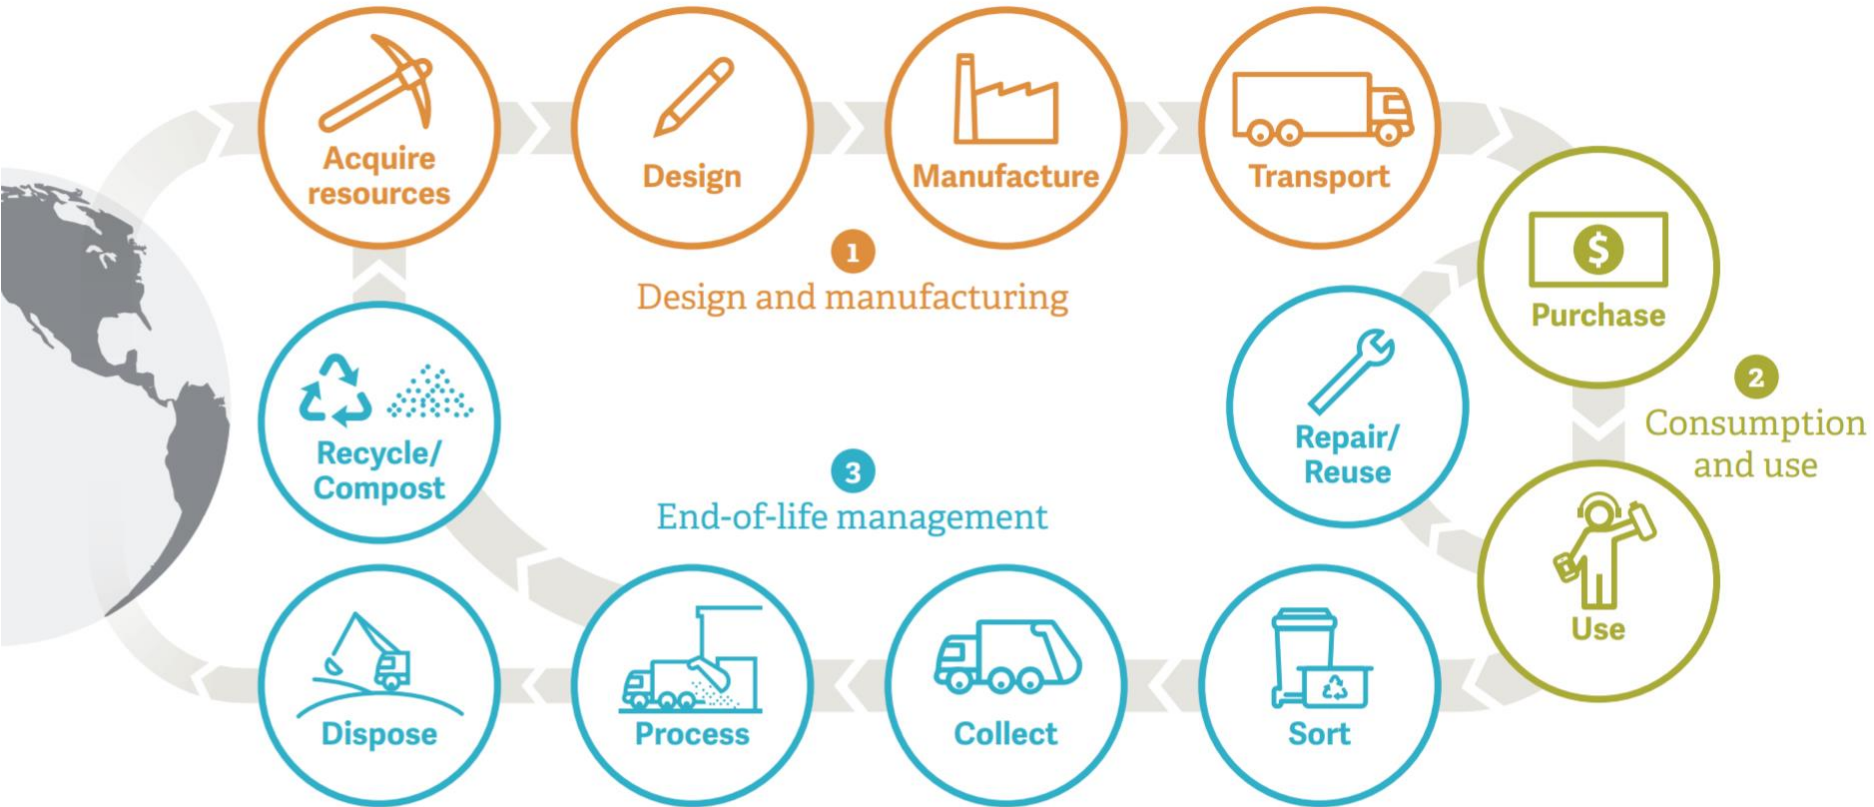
Acquire resources

Design

Manufacture

Transport

1

Design and manufacturing

Purchase

2

Consumption and use

Repair/ Reuse

Use

Recycle/ Compost

3

End-of-life management

Dispose

Process

Collect

Sort